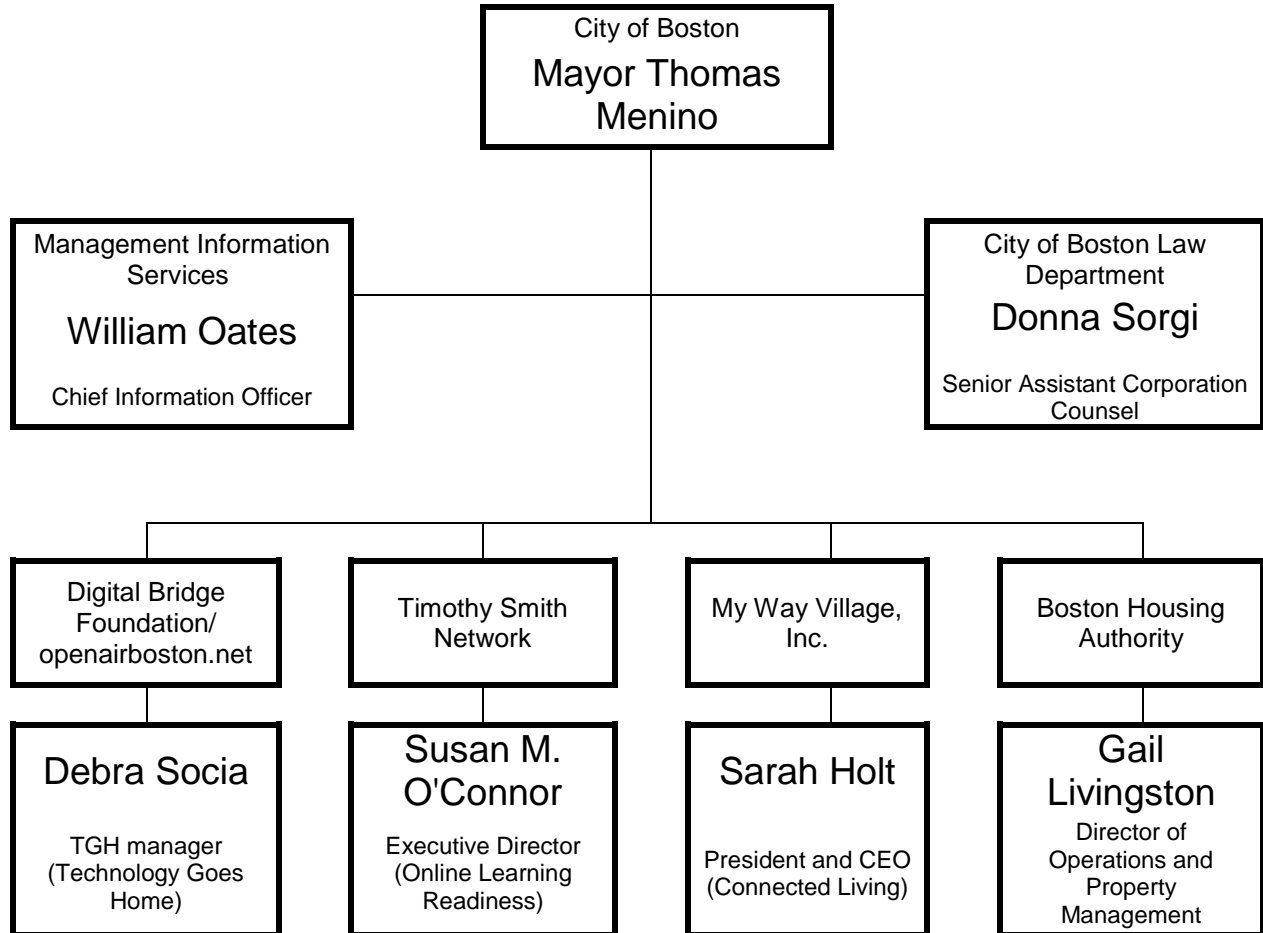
City of Boston
Mayor Thomas Menino

Management Information Services
William Oates
Chief Information Officer

City of Boston Law Department
Donna Sorgi
Senior Assistant Corporation Counsel

Digital Bridge Foundation/ openairboston.net

Timothy Smith Network

My Way Village, Inc.

Boston Housing Authority

Debra Socia
TGH manager (Technology Goes Home)

Susan M. O'Connor
Executive Director (Online Learning Readiness)

Sarah Holt
President and CEO (Connected Living)

Gail Livingston
Director of Operations and Property Management